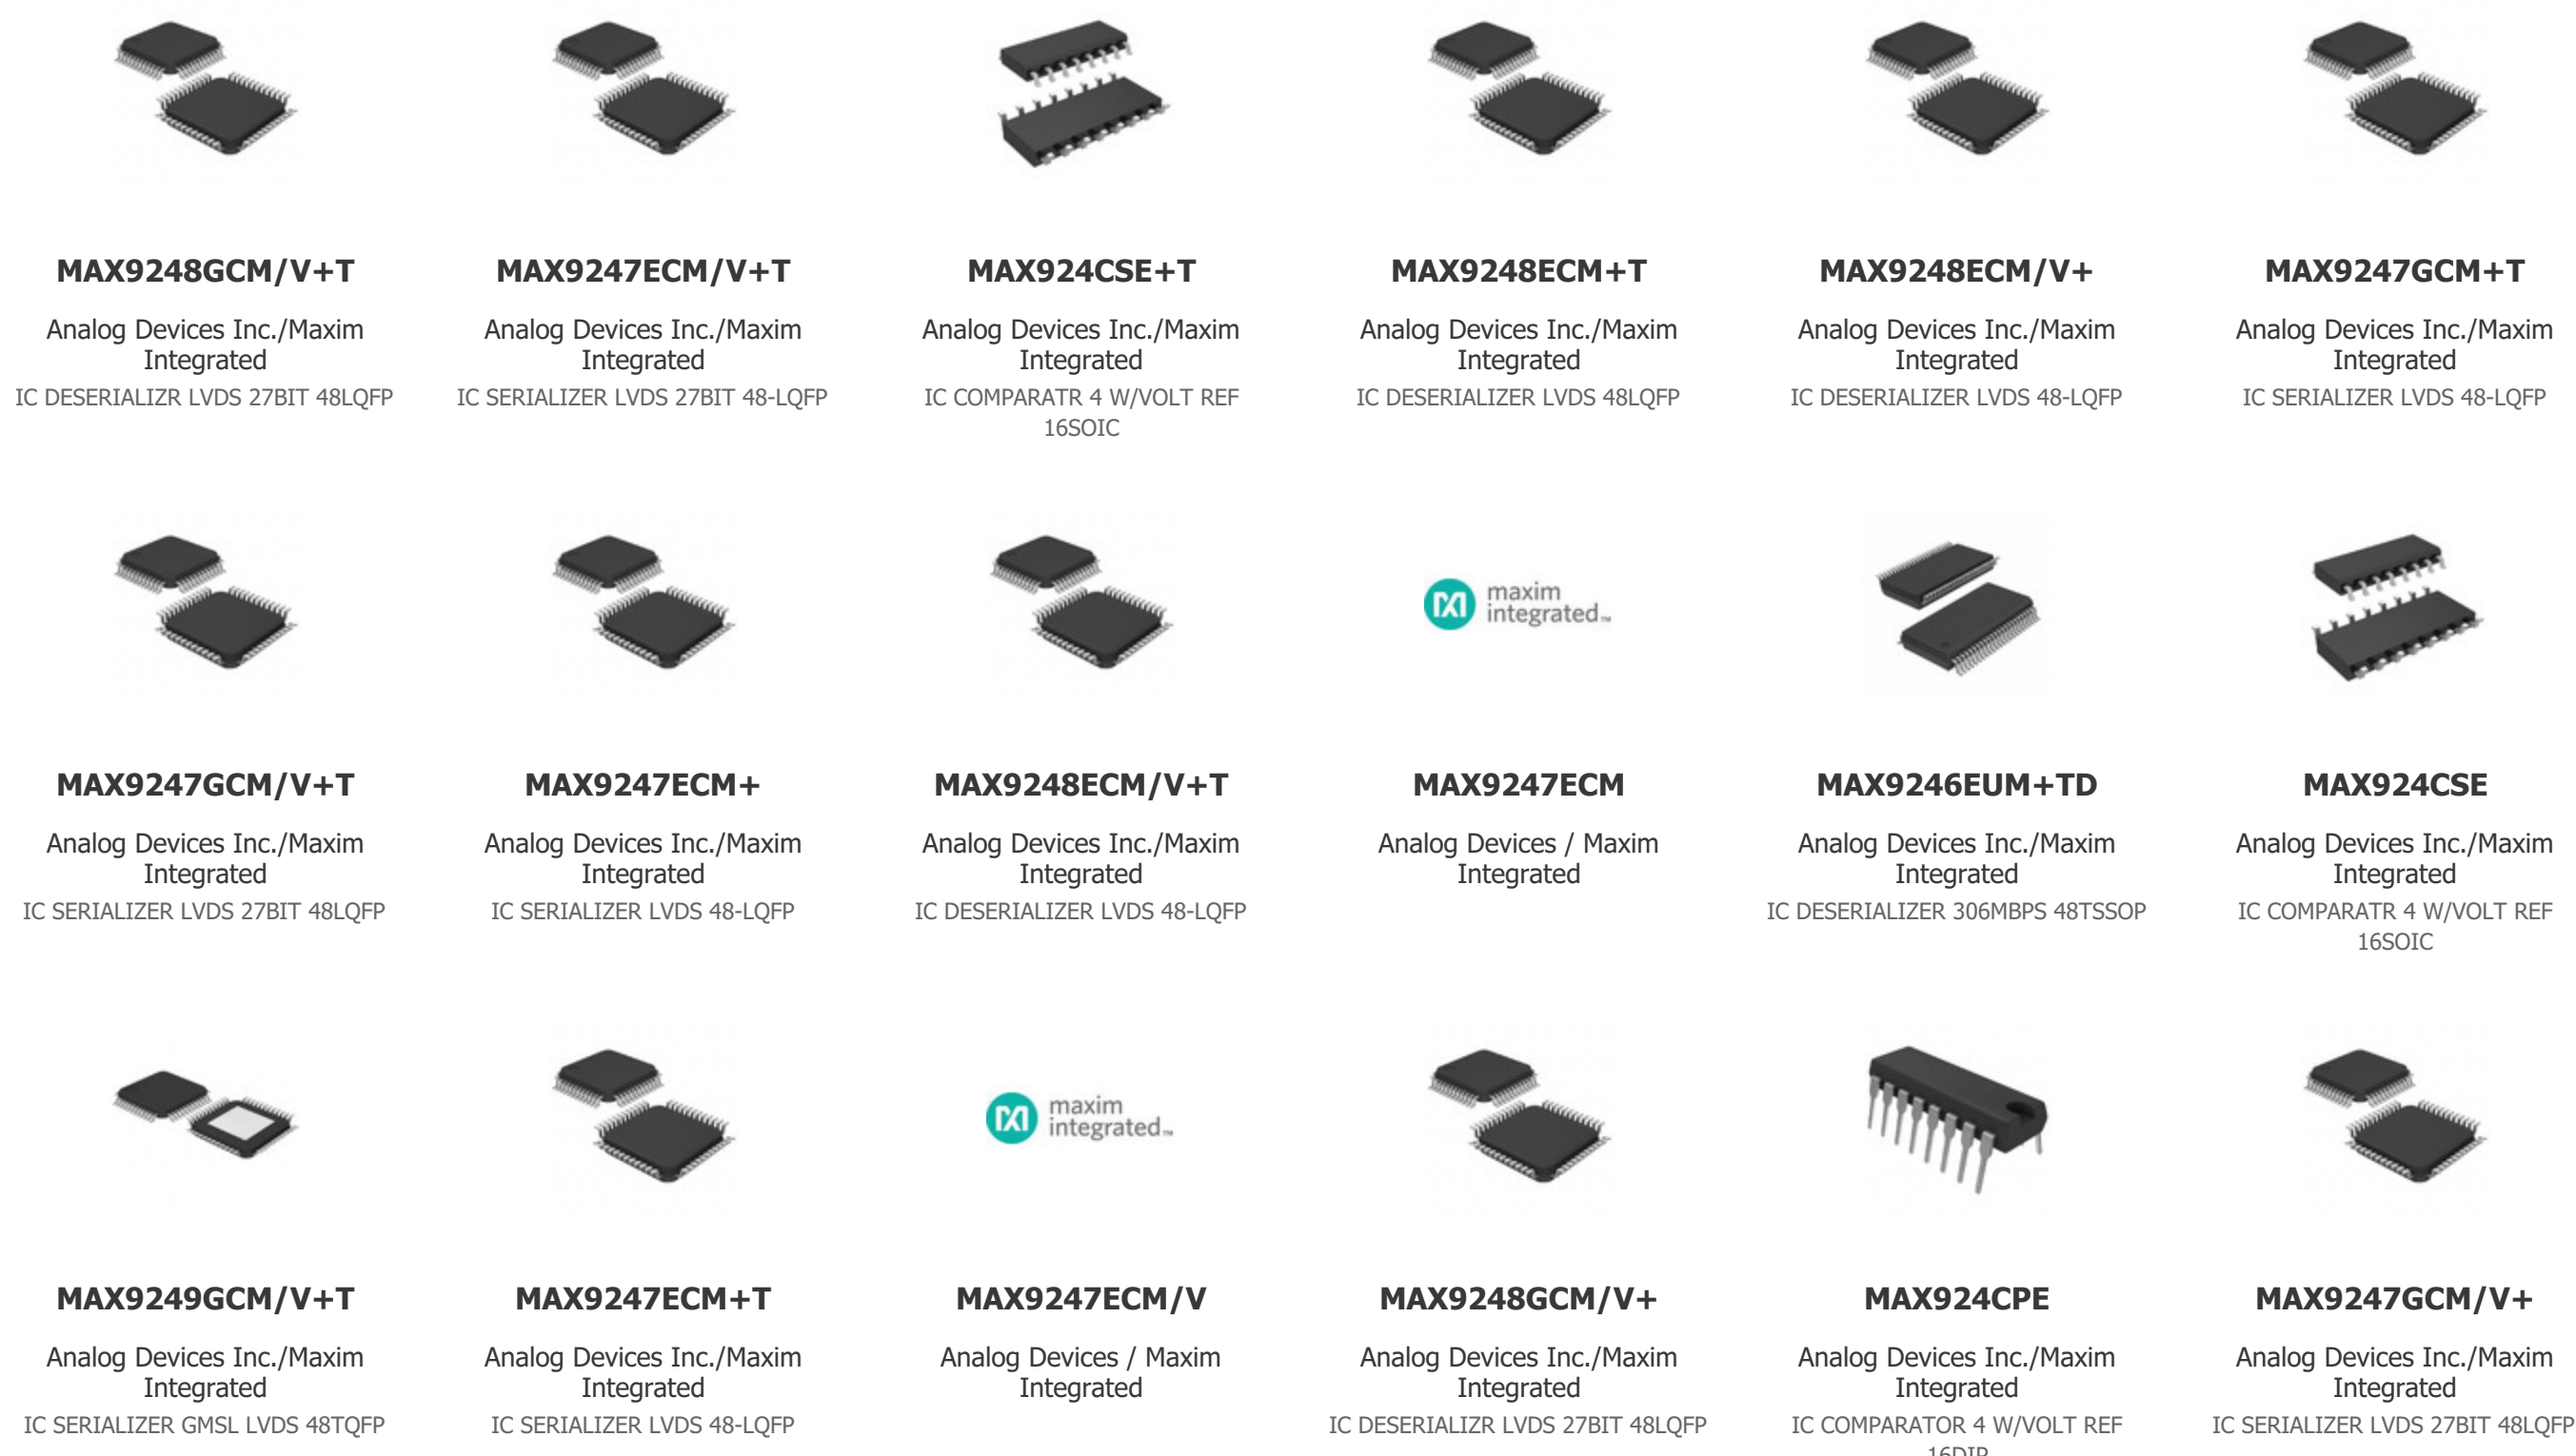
MAX9248GCM/V+T
Analog Devices Inc./Maxim Integrated
IC DESERIALIZR LVDS 27BIT 48LQFP

MAX9247ECM/V+T
Analog Devices Inc./Maxim Integrated
IC SERIALIZER LVDS 27BIT 48-LQFP

MAX924CSE+T
Analog Devices Inc./Maxim Integrated
IC COMPARATR 4 W/VOLT REF 16SOIC

MAX9248ECM+T
Analog Devices Inc./Maxim Integrated
IC DESERIALIZER LVDS 48LQFP

MAX9248ECM/V+
Analog Devices Inc./Maxim Integrated
IC DESERIALIZER LVDS 48-LQFP

MAX9247GCM+T
Analog Devices Inc./Maxim Integrated
IC SERIALIZER LVDS 48-LQFP

MAX9247GCM/V+T
Analog Devices Inc./Maxim Integrated
IC SERIALIZER LVDS 27BIT 48LQFP

MAX9247ECM+
Analog Devices Inc./Maxim Integrated
IC SERIALIZER LVDS 48-LQFP

MAX9248ECM/V+T
Analog Devices Inc./Maxim Integrated
IC DESERIALIZER LVDS 48-LQFP

maxim integrated
MAX9247ECM
Analog Devices / Maxim Integrated

MAX9246EUM+TD
Analog Devices Inc./Maxim Integrated
IC DESERIALIZER 306MBPS 48TSSOP

MAX924CSE
Analog Devices Inc./Maxim Integrated
IC COMPARATR 4 W/VOLT REF 16SOIC

MAX9249GCM/V+T
Analog Devices Inc./Maxim Integrated
IC SERIALIZER GMSL LVDS 48TQFP

MAX9247ECM+T
Analog Devices Inc./Maxim Integrated
IC SERIALIZER LVDS 48-LQFP

maxim integrated
MAX9247ECM/V
Analog Devices / Maxim Integrated

MAX9248GCM/V+
Analog Devices Inc./Maxim Integrated
IC DESERIALIZR LVDS 27BIT 48LQFP

MAX924CPE
Analog Devices Inc./Maxim Integrated
IC COMPARATOR 4 W/VOLT REF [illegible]

MAX9247GCM/V+
Analog Devices Inc./Maxim Integrated
IC SERIALIZER LVDS 27BIT 48LQFP